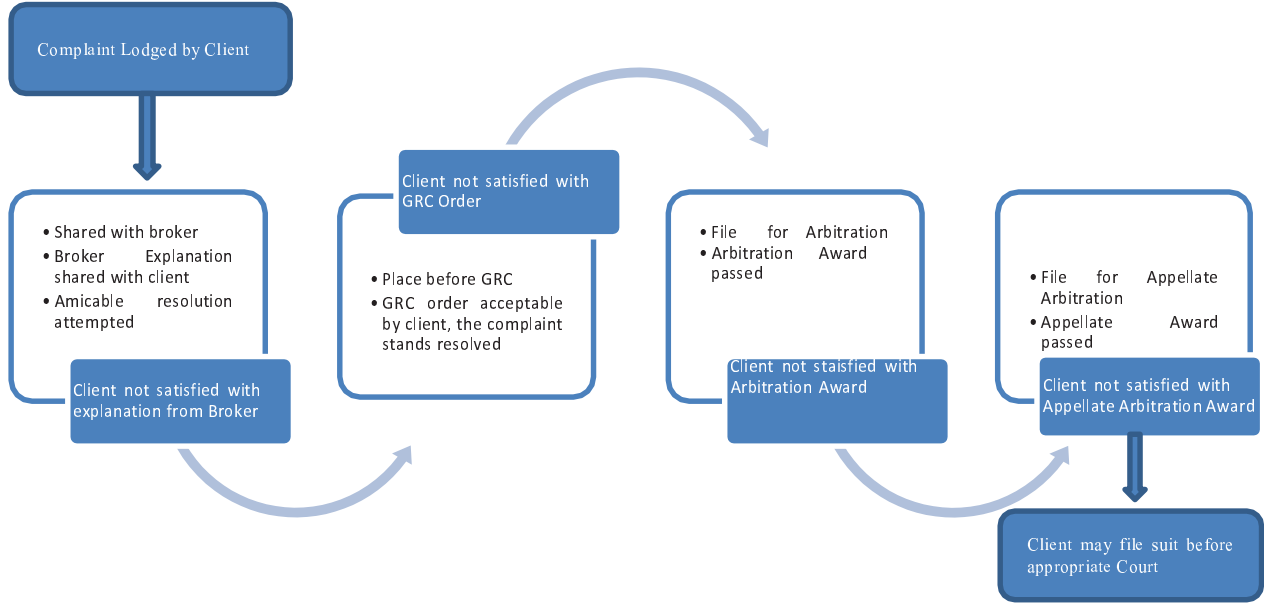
Complaint Lodged by Client

• Shared with broker
• Broker Explanation shared with client
• Amicable resolution attempted

Client not satisfied with explanation from Broker

Client not satisfied with GRC Order

• Place before GRC
• GRC order acceptable by client, the complaint stands resolved

• File for Arbitration
• Arbitration Award passed

Client not staisfied with Arbitration Award

• File for Appellate Arbitration
• Appellate Award passed

Client not satisfied with Appellate Arbitration Award

Client may file suit before appropriate Court